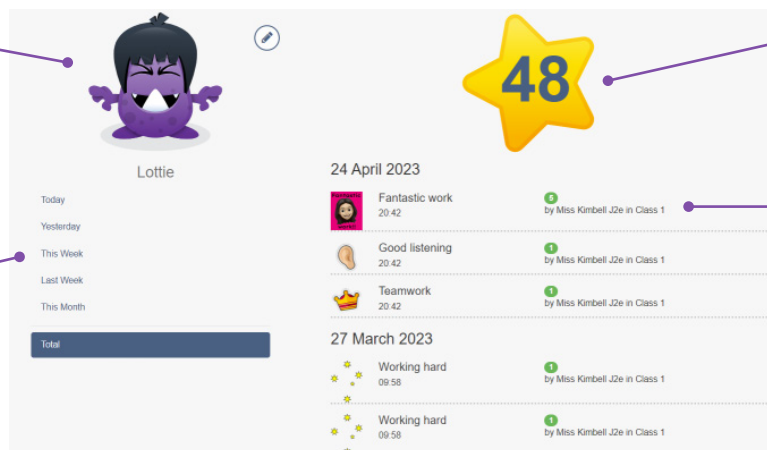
Lottie

Today

Yesterday

This Week

Last Week

This Month

Total

48

24 April 2023

Fantastic work
20:42
5
by Miss Kimbell J2e in Class 1

Good listening
20:42
1
by Miss Kimbell J2e in Class 1

Teamwork
20:42
1
by Miss Kimbell J2e in Class 1

27 March 2023

Working hard
09:58
1
by Miss Kimbell J2e in Class 1

Working hard
09:58
1
by Miss Kimbell J2e in Class 1